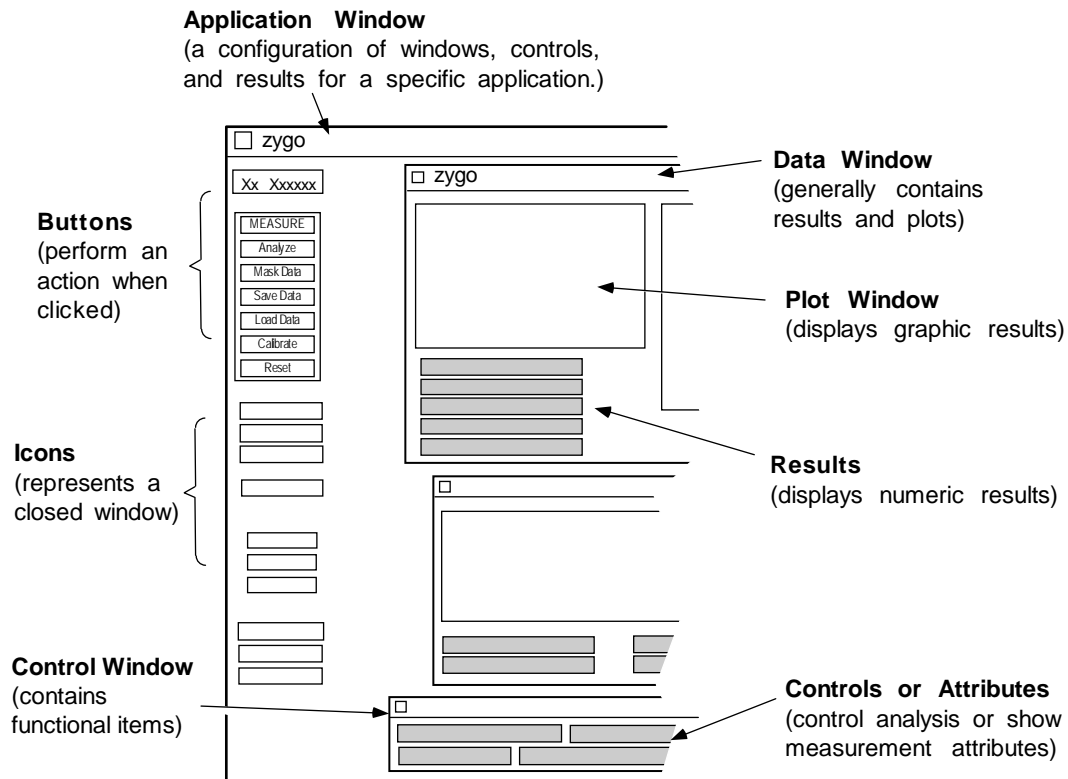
**Application Window**
(a configuration of windows, controls, and results for a specific application.)

zygo

Xx Xxxxxx

**Buttons**
(perform an action when clicked)

MEASURE
Analyze
Mask Data
Save Data
Load Data
Calibrate
Reset

zygo

**Data Window**
(generally contains results and plots)

**Plot Window**
(displays graphic results)

**Icons**
(represents a closed window)

**Results**
(displays numeric results)

**Control Window**
(contains functional items)

**Controls or Attributes**
(control analysis or show measurement attributes)